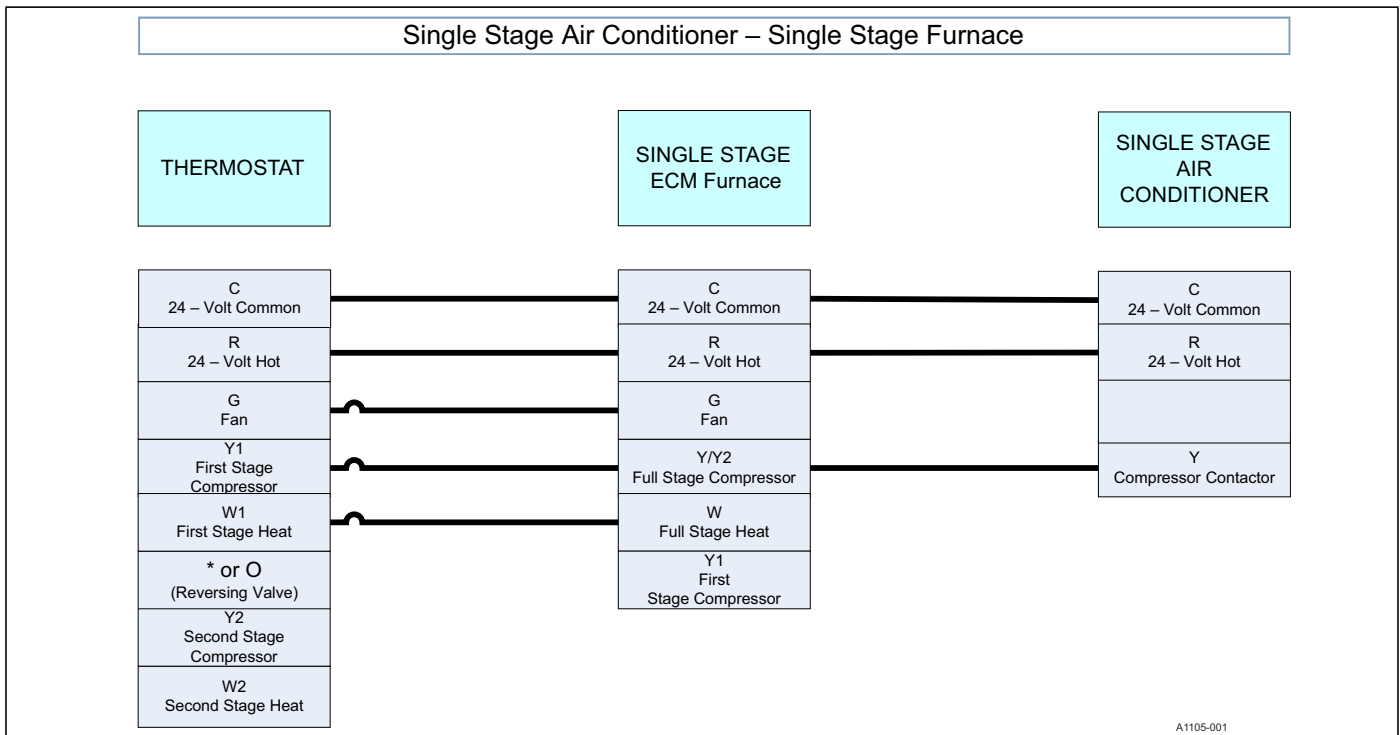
Single Stage Air Conditioner – Single Stage Furnace

THERMOSTAT

SINGLE STAGE ECM Furnace

SINGLE STAGE AIR CONDITIONER

C
24 – Volt Common

R
24 – Volt Hot

G
Fan

Y1
First Stage Compressor

W1
First Stage Heat

* or O
(Reversing Valve)

Y2
Second Stage Compressor

W2
Second Stage Heat

C
24 – Volt Common

R
24 – Volt Hot

G
Fan

Y/Y2
Full Stage Compressor

W
Full Stage Heat

Y1
First Stage Compressor

C
24 – Volt Common

R
24 – Volt Hot

Y
Compressor Contactor

A1105-001